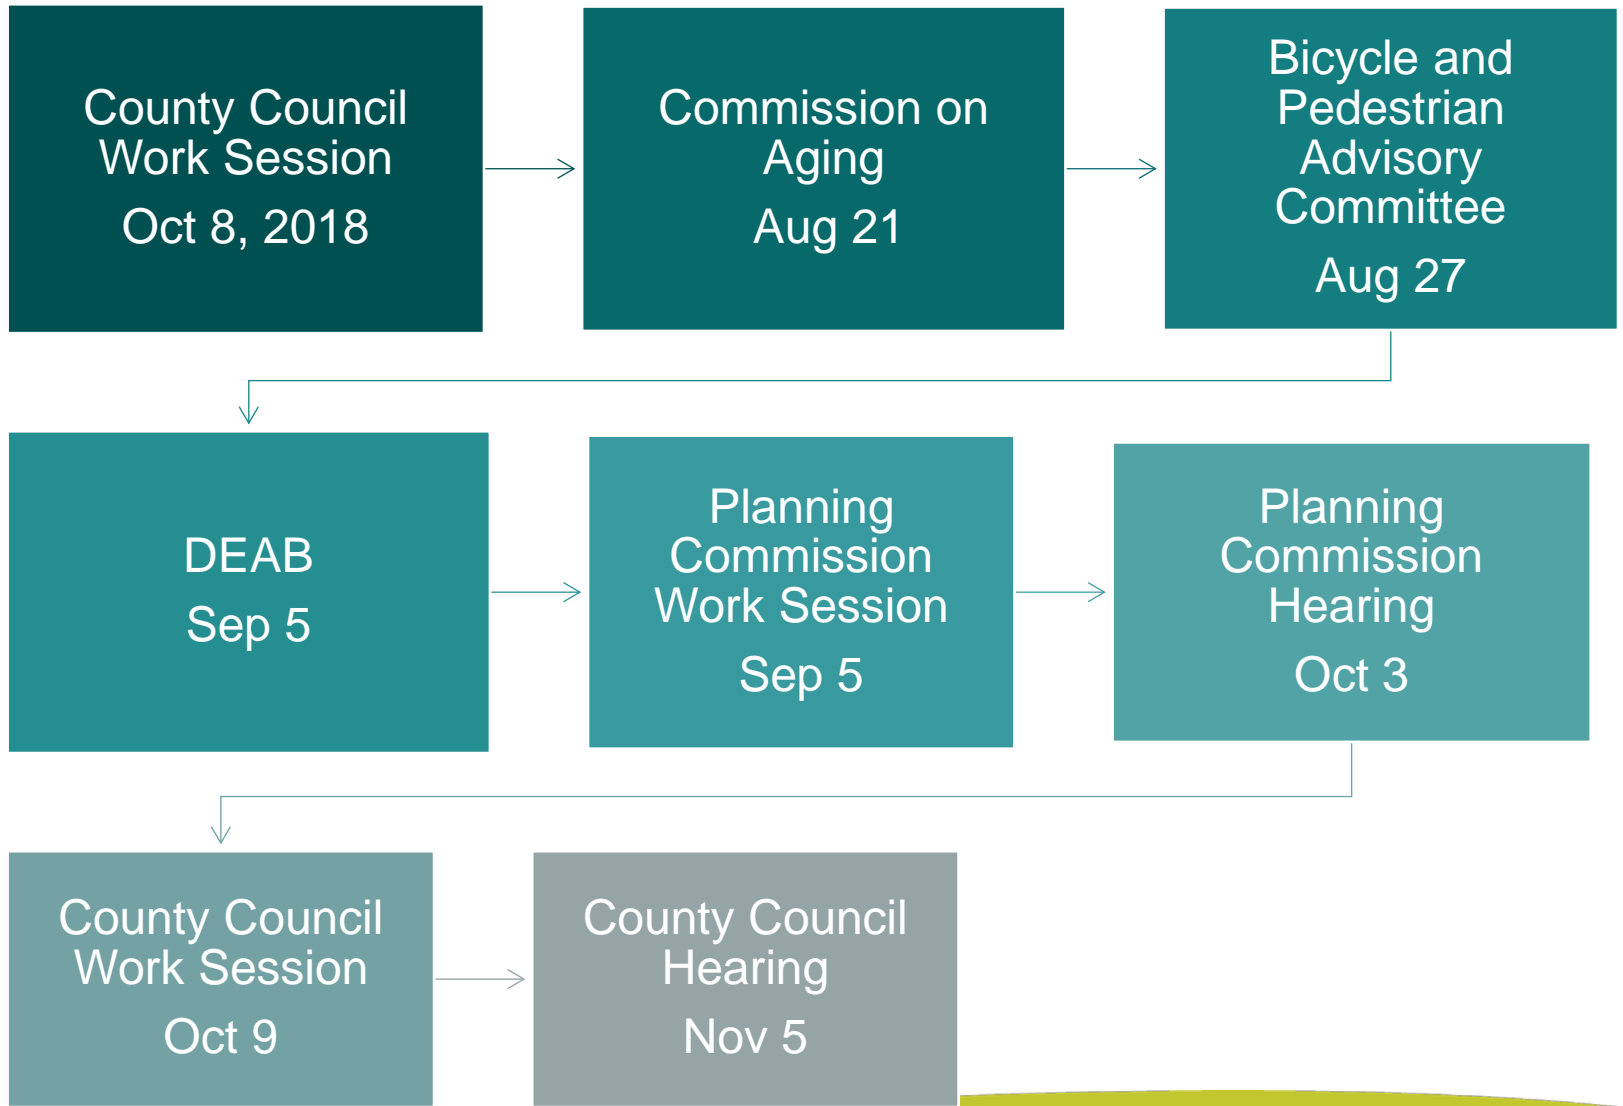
County Council Work Session
Oct 8, 2018

Commission on Aging
Aug 21

Bicycle and Pedestrian Advisory Committee
Aug 27

DEAB
Sep 5

Planning Commission Work Session
Sep 5

Planning Commission Hearing
Oct 3

County Council Work Session
Oct 9

County Council Hearing
Nov 5